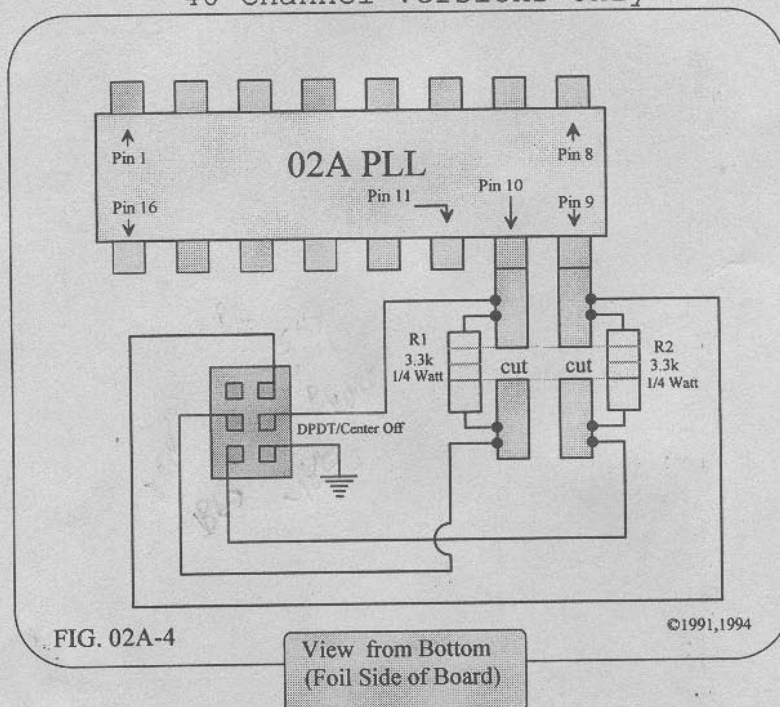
40 Channel Versions Only

02A PLL

Pin 1

Pin 8

Pin 16

Pin 11

Pin 10

Pin 9

R1
3.3k
1/4 Watt

cut

cut

R2
3.3k
1/4 Watt

DPDT/Center Off

FIG. 02A-4

©1991,1994

View from Bottom
(Foil Side of Board)